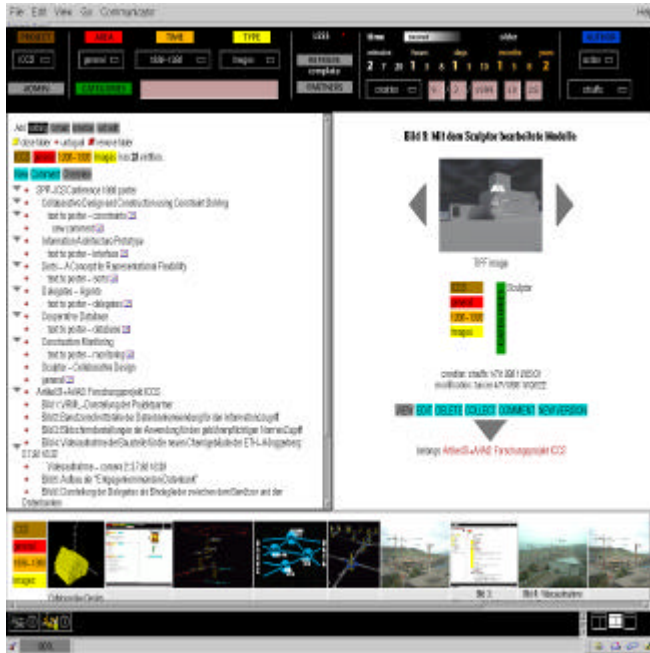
File Edit View Go Communicator

PROJECT AREA TIME TYPE
ICCS general 1996-1998 images
ADMIN CATEGORIES

LOGS
SCULPTOR
PARTNERS

time
minutes hours days months years
2 7 20 1 1 1 1 13 1 1 2

AUTHOR
chaffs

Bild 5: Mit dem Sculptor bearbeitete Modelle

SPF image

ICCS
general
1996-1998
images
Sculptor

creation: chaffs 6/30/98 10:55
modification: bauer 4/1/99 10:22

NEW EDIT DELETE COLLECT COMMENT NEWVERSION

belongs ArtlabS-AVAD Forschungsprojekt ICCS

ICCS
general
1996-1998
images
Collaborative Design
Bild 3
Bild 4: Videoaufnahme